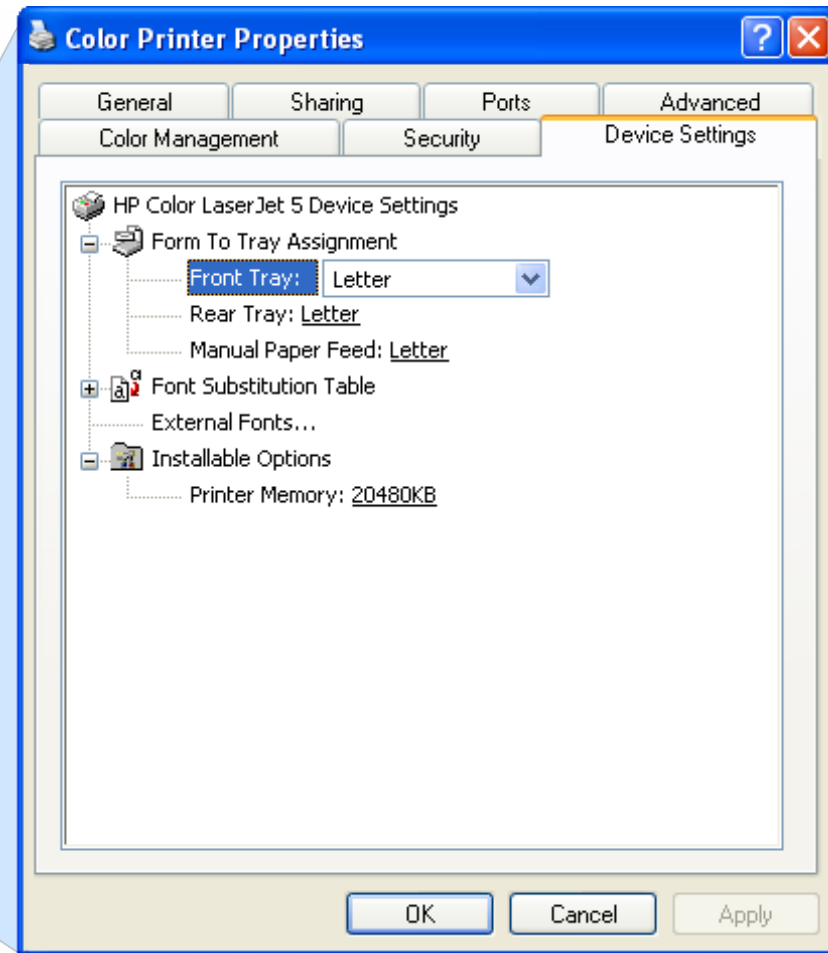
Color Printer Properties

General
Sharing
Ports
Advanced
Color Management
Security
Device Settings

HP Color LaserJet 5 Device Settings
Form To Tray Assignment
Front Tray: Letter
Rear Tray: Letter
Manual Paper Feed: Letter
Font Substitution Table
External Fonts...
Installable Options
Printer Memory: 20480KB

OK
Cancel
Apply